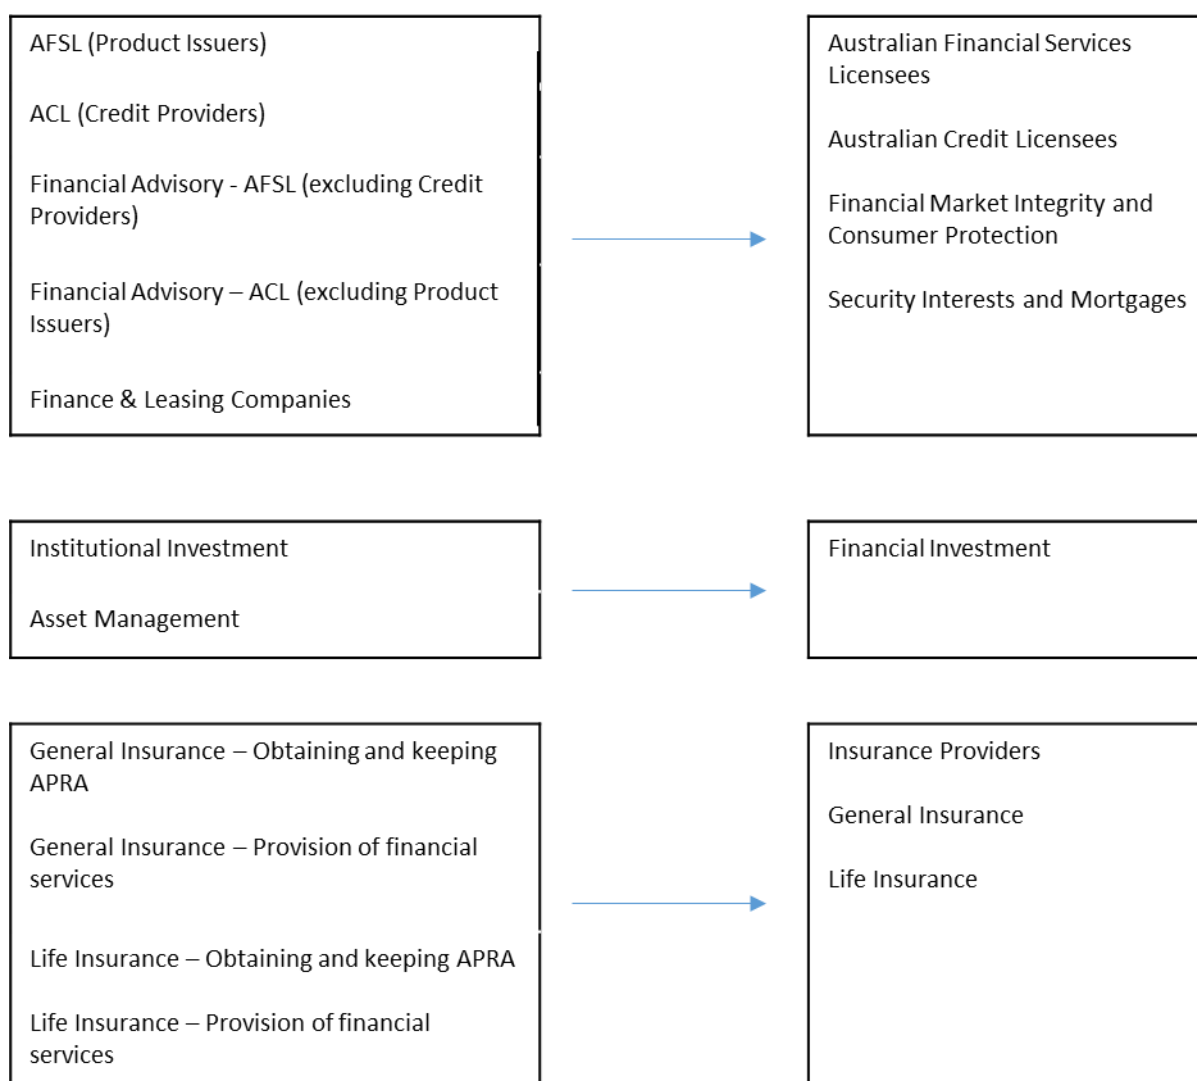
AFSL (Product Issuers)

ACL (Credit Providers)

Financial Advisory - AFSL (excluding Credit Providers)

Financial Advisory – ACL (excluding Product Issuers)

Finance & Leasing Companies

Australian Financial Services Licensees

Australian Credit Licensees

Financial Market Integrity and Consumer Protection

Security Interests and Mortgages

Institutional Investment

Asset Management

Financial Investment

General Insurance – Obtaining and keeping APRA

General Insurance – Provision of financial services

Life Insurance – Obtaining and keeping APRA

Life Insurance – Provision of financial services

Insurance Providers

General Insurance

Life Insurance